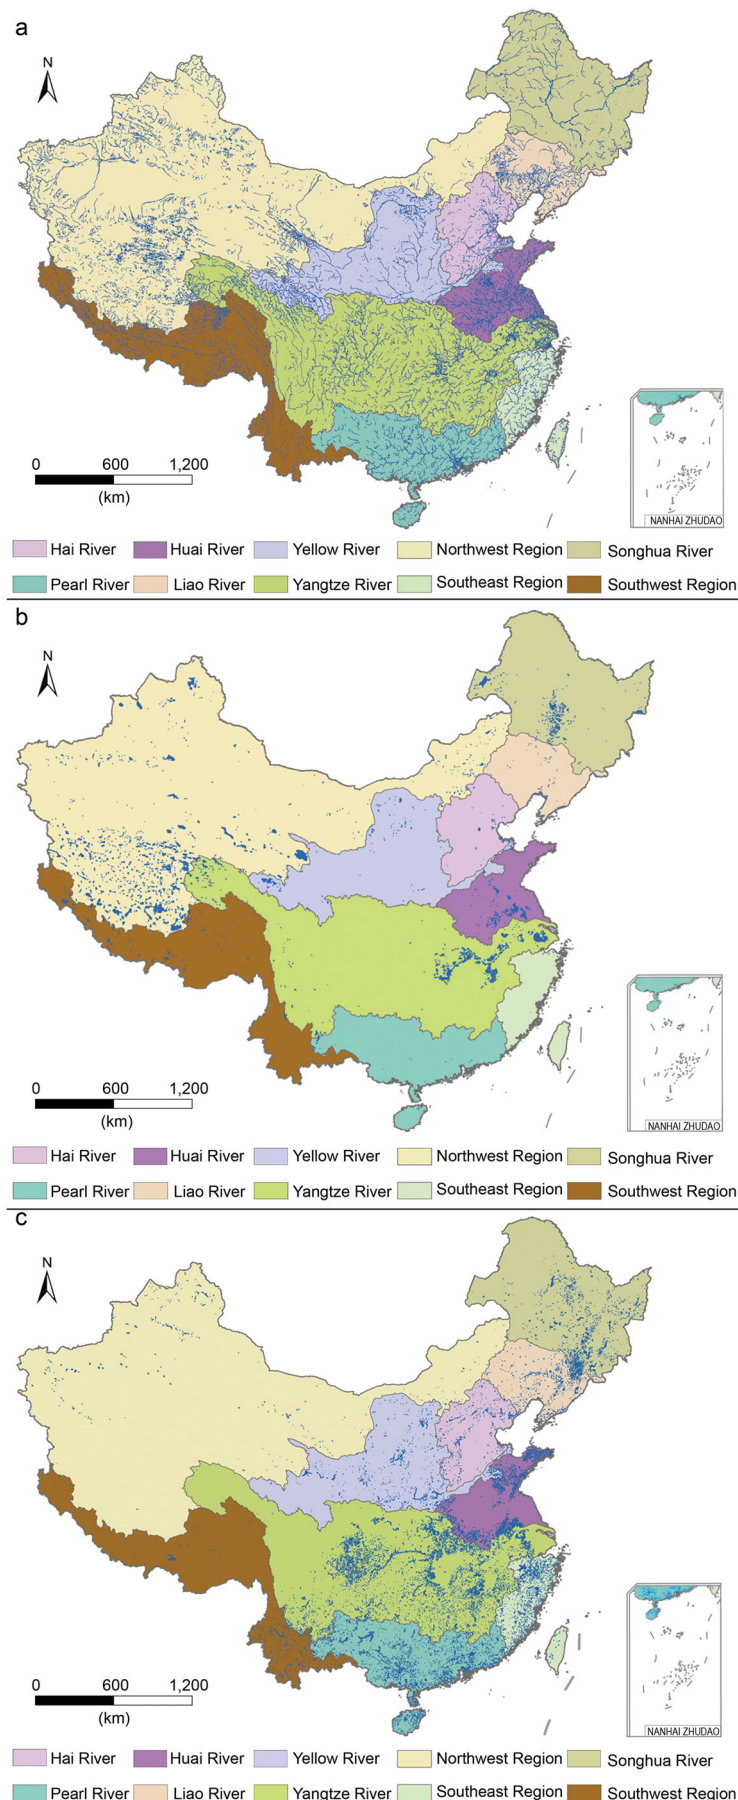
a

N

0 600 1,200
(km)

NANHAI ZHUDAO

Hai River Huai River Yellow River Northwest Region Songhua River
Pearl River Liao River Yangtze River Southeast Region Southwest Region

b

N

0 600 1,200
(km)

NANHAI ZHUDAO

Hai River Huai River Yellow River Northwest Region Songhua River
Pearl River Liao River Yangtze River Southeast Region Southwest Region

c

N

0 600 1,200
(km)

NANHAI ZHUDAO

Hai River Huai River Yellow River Northwest Region Songhua River
Pearl River Liao River Yangtze River Southeast Region Southwest Region